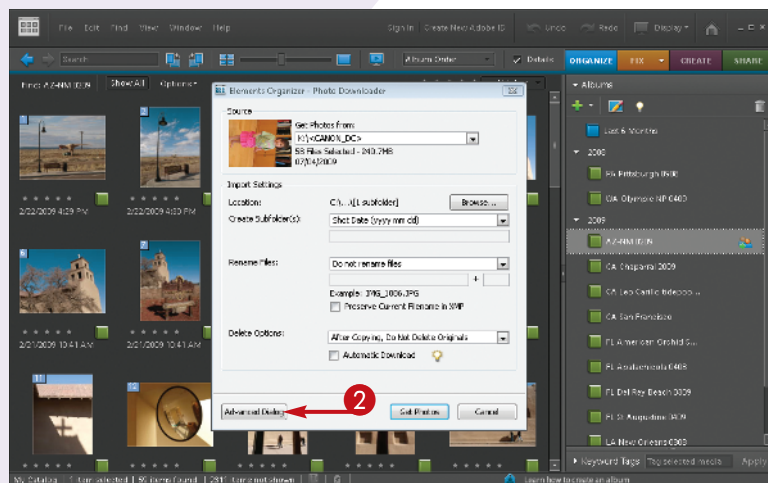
File Edit Find View Window Help
Sign In Create New Adobe ID
Undo Redo Display
Search
Album Order
Details
ORGANIZE FIX CREATE SHARE
Find: AZ-NM 2009
Show All Options
Albums
Last 6 Months
2008
PA Pittsburgh BSR
CA Olympic NP 0403
2009
AZ-NM 2009
CA Chaparral 2009
CA Leo Carillo Tidepools
CA San Francisco
FL American Orchid S...
FL Apalachicola 0408
FL Del Ray Beach 2009
FL St Augustine 2009
LA New Orleans 0303
Keyword Tags Tag selected media Apply
2/22/2009 4:29 PM
2/22/2009 4:30 PM
2/21/2009 10:41 AM
2/21/2009 10:41 AM
Elements Organizer - Photo Downloader
Source
Get Photos from:
K:\<CANON_DC>
58 Files Selected - 240.7MB
02/24/2009
Import Settings
Location:
C:\...\[1 subfolder]
Browse...
Create Subfolder(s):
Shot Date (yyyy mm dd)
Rename Files:
Do not rename files
+
Example: IMG_0006.JPG
Preserve Current Filename in XMP
Delete Options:
After Copying, Do Not Delete Originals
Automatic Download
Advanced Dialog
Get Photos
Cancel
2
My Catalog | 1 item selected | 59 items found | 2817 items not shown
Learn how to create an album